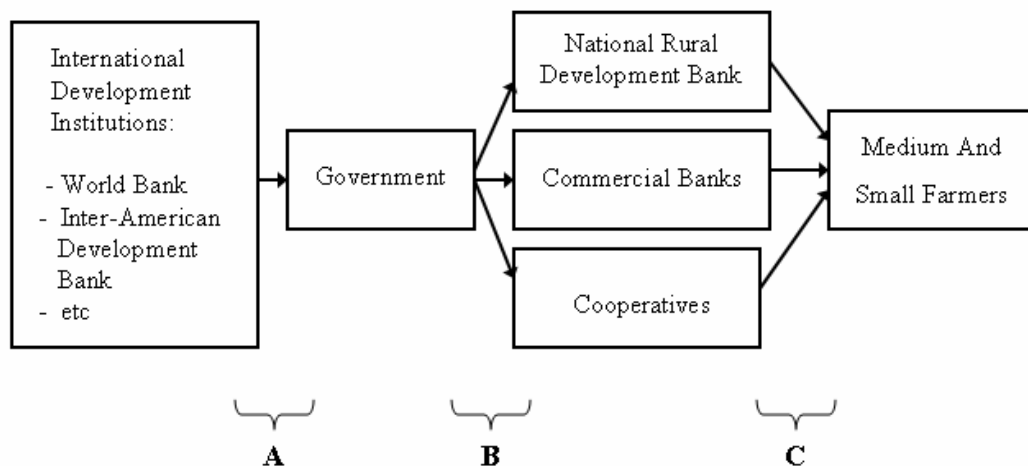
International Development Institutions:

- World Bank
- Inter-American Development Bank
- etc

Government

National Rural Development Bank

Commercial Banks

Cooperatives

Medium And Small Farmers

A

B

C